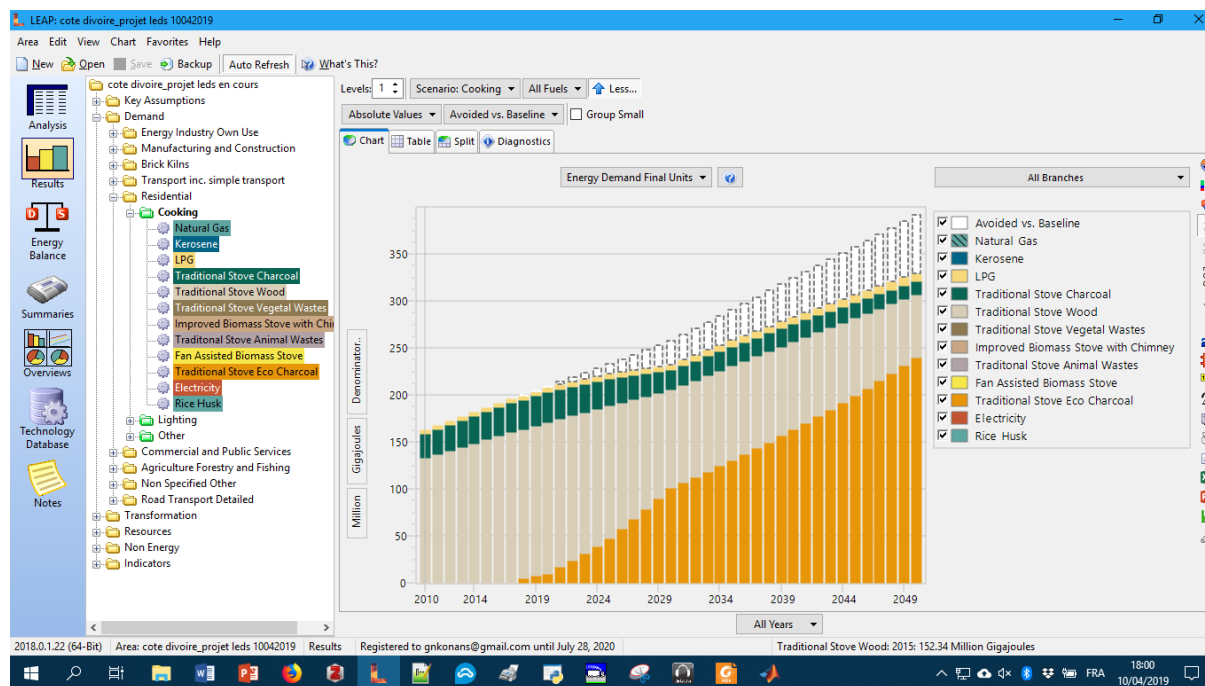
LEAP: cote divoire_projet leds 10042019

Area Edit View Chart Favorites Help

New Open Save Backup Auto Refresh What's This?

Analysis
Results
Energy Balance
Summaries
Overviews
Technology Database
Notes

cote divoire_projet leds en cours
Key Assumptions
Demand
Energy Industry Own Use
Manufacturing and Construction
Brick Kilns
Transport inc. simple transport
Residential
Cooking
Natural Gas
Kerosene
LPG
Traditional Stove Charcoal
Traditional Stove Wood
Traditional Stove Vegetal Wastes
Improved Biomass Stove with Chi
Traditonal Stove Animal Wastes
Fan Assisted Biomass Stove
Traditional Stove Eco Charcoal
Electricity
Rice Husk
Lighting
Other
Commercial and Public Services
Agriculture Forestry and Fishing
Non Specified Other
Road Transport Detailed
Transformation
Resources
Non Energy
Indicators

Levels: 1 Scenario: Cooking All Fuels Less...
Absolute Values Avoided vs. Baseline Group Small
Chart Table Split Diagnostics

Energy Demand Final Units
All Branches

Denominator..
Gigajoules
Million

0 50 100 150 200 250 300 350
2010 2014 2019 2024 2029 2034 2039 2044 2049

Avoided vs. Baseline
Natural Gas
Kerosene
LPG
Traditional Stove Charcoal
Traditional Stove Wood
Traditional Stove Vegetal Wastes
Improved Biomass Stove with Chimney
Traditonal Stove Animal Wastes
Fan Assisted Biomass Stove
Traditional Stove Eco Charcoal
Electricity
Rice Husk

All Years

2018.0.1.22 (64-Bit) Area: cote divoire_projet leds 10042019 Results Registered to gnkonans@gmail.com until July 28, 2020 Traditional Stove Wood: 2015: 152.34 Million Gigajoules

FRA 18:00 10/04/2019